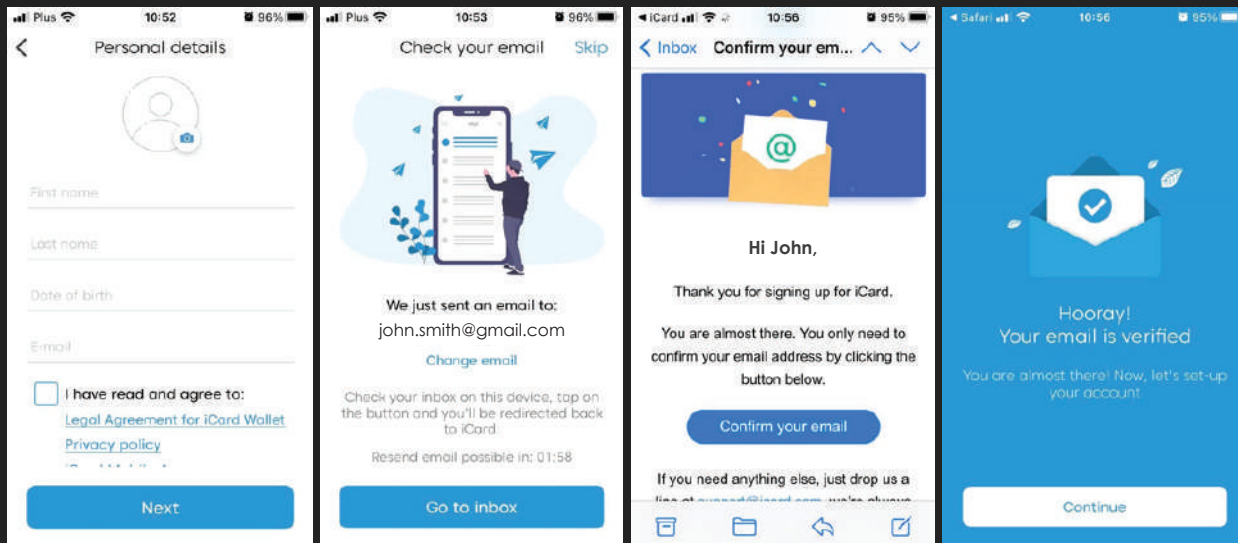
Plus 10:52 96%

Personal details

First name

Last name

Date of birth

E-mail

I have read and agree to:
Legal Agreement for iCard Wallet
Privacy policy
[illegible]

Next

Plus 10:53 96%

Check your email Skip

We just sent an email to:
john.smith@gmail.com

Change email

Check your inbox on this device, tap on the button and you'll be redirected back to iCard

Resend email possible in: 01:58

Go to inbox

◂ iCard 10:56 95%

Inbox Confirm your em...

Hi John,

Thank you for signing up for iCard.

You are almost there. You only need to confirm your email address by clicking the button below.

Confirm your email

If you need anything else, just drop us a line at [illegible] we're always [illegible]

◂ Safari 10:56 95%

Hooray!
Your email is verified

You are almost there! Now, let's set-up your account

Continue